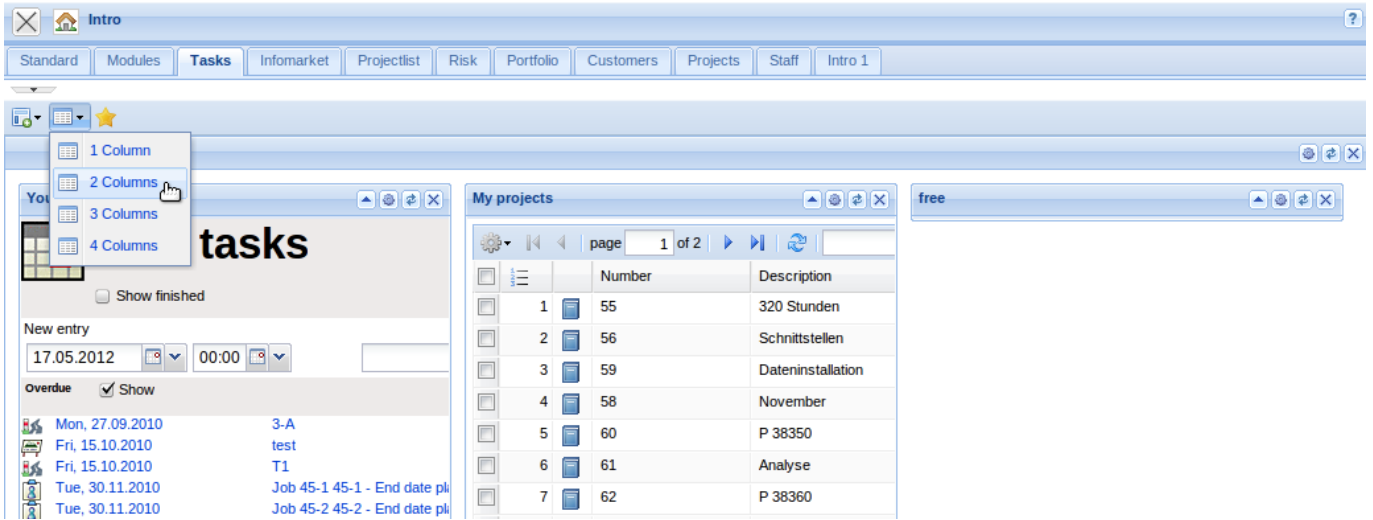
Intro

?

Standard | Modules | Tasks | Infomarket | Projectlist | Risk | Portfolio | Customers | Projects | Staff | Intro 1

1 Column
2 Columns
3 Columns
4 Columns

You

tasks

Show finished

New entry
17.05.2012
00:00

Overdue
Show

Mon, 27.09.2010 3-A
Fri, 15.10.2010 test
Fri, 15.10.2010 T1
Tue, 30.11.2010 Job 45-1 45-1 - End date pl
Tue, 30.11.2010 Job 45-2 45-2 - End date pl

My projects

page 1 of 2

| | | | Number | Description |
|---|---|---|---|---|
| | 1 | | 55 | 320 Stunden |
| | 2 | | 56 | Schnittstellen |
| | 3 | | 59 | Dateninstallation |
| | 4 | | 58 | November |
| | 5 | | 60 | P 38350 |
| | 6 | | 61 | Analyse |
| | 7 | | 62 | P 38360 |

free